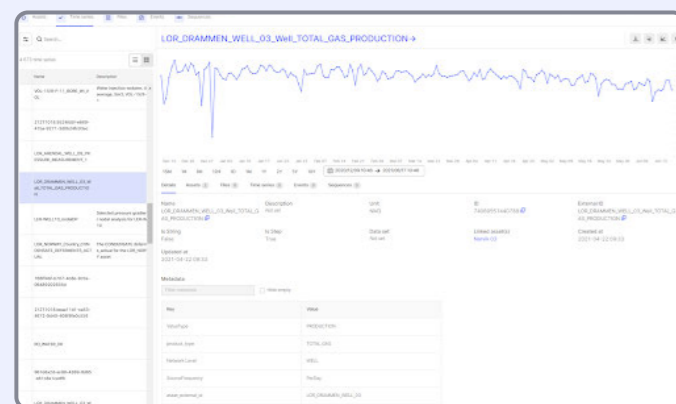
Assets Time series Files Events Sequences

Search...

Name Description

LOR_DRAMMEN_WELL_03_Well_TOTAL_GAS_PRODUCTION →

Details Assets Files Time series Events Sequences

Name
LOR_DRAMMEN_WELL_03_Well_TOTAL_GAS_PRODUCTION

Description
Not set

Unit
MstD

ID

External ID
LOR_DRAMMEN_WELL_03_Well_TOTAL_GAS_PRODUCTION

Is String
False

Is Step
True

Data set
Not set

Linked asset(s)
Well 03

Created at
2021-04-22 08:53

Updated at
2021-04-22 08:53

Metadata

Filter metadata

Hide empty

| Key | Value |
|---|---|
| ValueType | PRODUCTION |
| product_type | TOTAL GAS |
| Network Level | WELL |
| SourceFrequency | Per Day |
| | LOR_DRAMMEN_WELL_03 |